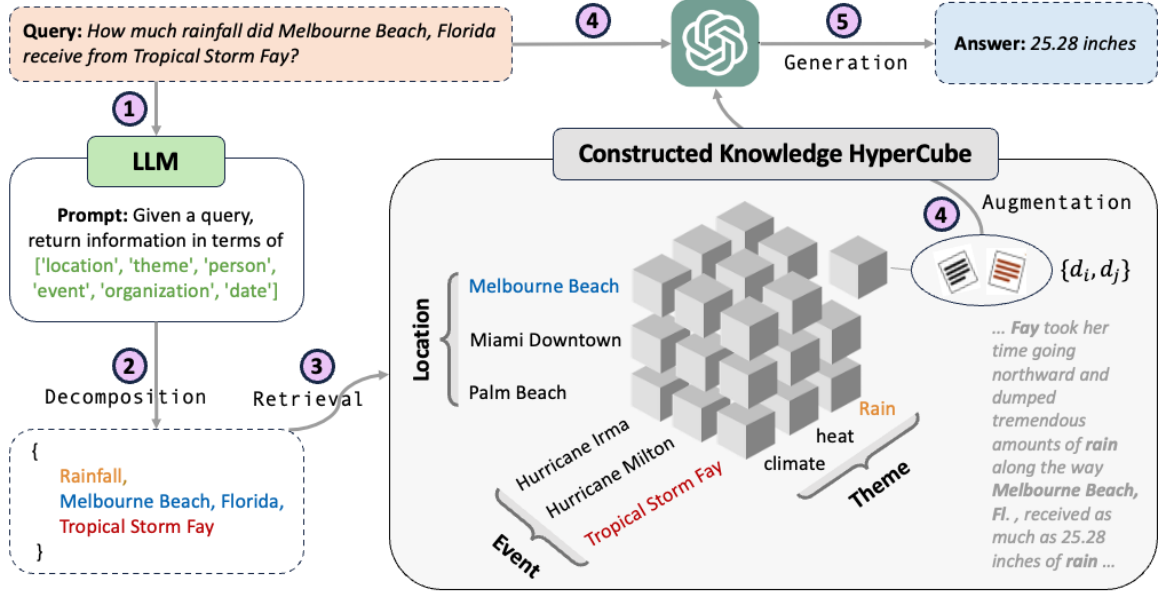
Query: How much rainfall did Melbourne Beach, Florida receive from Tropical Storm Fay?

4

5

Generation

Answer: 25.28 inches

1

LLM

Prompt: Given a query, return information in terms of ['location', 'theme', 'person', 'event', 'organization', 'date']

2

Decomposition

3

Retrieval

{
Rainfall,
Melbourne Beach, Florida,
Tropical Storm Fay
}

Constructed Knowledge HyperCube

Augmentation

4

$\{d_i, d_j\}$

Location

Melbourne Beach

Miami Downtown

Palm Beach

Hurricane Irma

Hurricane Milton

Tropical Storm Fay

Event

Rain

heat

climate

Theme

... Fay took her time going northward and dumped tremendous amounts of rain along the way Melbourne Beach, Fl. , received as much as 25.28 inches of rain ...